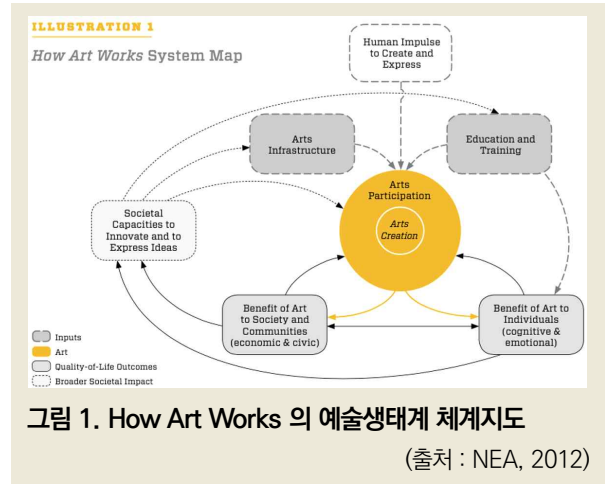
ILLUSTRATION 1

How Art Works System Map

Human Impulse to Create and Express

Arts Infrastructure

Education and Training

Societal Capacities to Innovate and to Express Ideas

Arts Participation

Arts Creation

Benefit of Art to Society and Communities (economic & civic)

Benefit of Art to Individuals (cognitive & emotional)

Inputs
Art
Quality-of-Life Outcomes
Broader Societal Impact

그림 1. How Art Works 의 예술생태계 체계지도

(출처 : NEA, 2012)